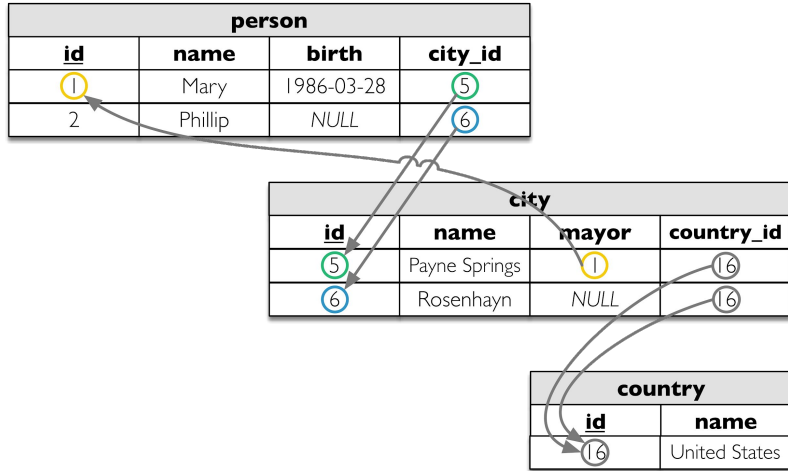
| person | | | |
|---|---|---|---|
| id | name | birth | city_id |
| 1 | Mary | 1986-03-28 | 5 |
| 2 | Phillip | *NULL* | 6 |

| city | | | |
|---|---|---|---|
| id | name | mayor | country_id |
| 5 | Payne Springs | 1 | 16 |
| 6 | Rosenhayn | *NULL* | 16 |

| country | |
|---|---|
| id | name |
| 16 | United States |